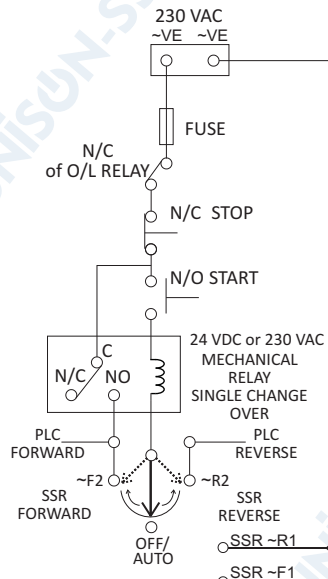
230 VAC
~VE ~VE

FUSE

N/C
of O/L RELAY

N/C STOP

N/O START

C
N/C NO

24 VDC or 230 VAC
MECHANICAL
RELAY
SINGLE CHANGE
OVER

PLC
FORWARD

PLC
REVERSE

~F2

~R2

SSR
FORWARD

SSR
REVERSE

OFF/
AUTO

SSR ~R1

SSR ~F1